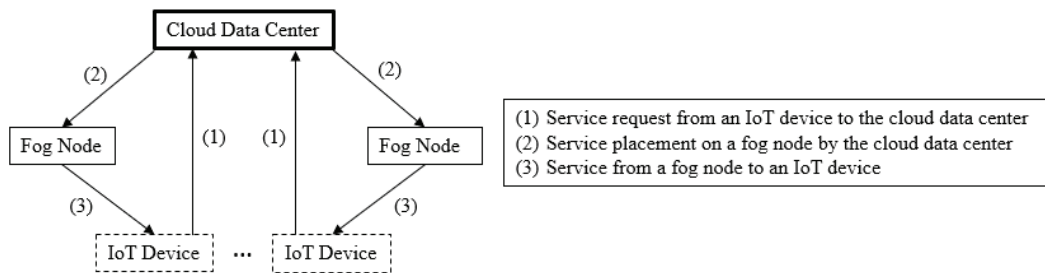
Cloud Data Center

(2)

(2)

Fog Node

(1)

(1)

Fog Node

(3)

(3)

IoT Device

...

IoT Device

(1) Service request from an IoT device to the cloud data center
(2) Service placement on a fog node by the cloud data center
(3) Service from a fog node to an IoT device